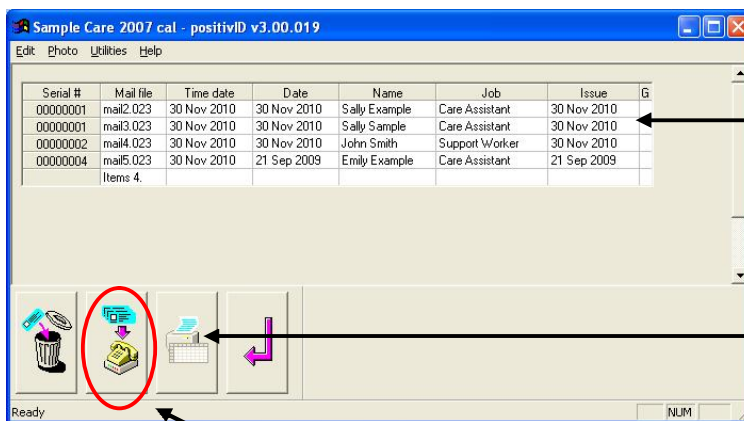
Sample Care 2007 cal - positivID v3.00.019

Edit Photo Utilities Help

| Serial # | Mail file | Time date | Date | Name | Job | Issue | G |
|---|---|---|---|---|---|---|---|
| 00000001 | mail2.023 | 30 Nov 2010 | 30 Nov 2010 | Sally Example | Care Assistant | 30 Nov 2010 | |
| 00000001 | mail3.023 | 30 Nov 2010 | 30 Nov 2010 | Sally Sample | Care Assistant | 30 Nov 2010 | |
| 00000002 | mail4.023 | 30 Nov 2010 | 30 Nov 2010 | John Smith | Support Worker | 30 Nov 2010 | |
| 00000004 | mail5.023 | 30 Nov 2010 | 21 Sep 2009 | Emily Example | Care Assistant | 21 Sep 2009 | |
| | Items 4. | | | | | | |

Ready NUM